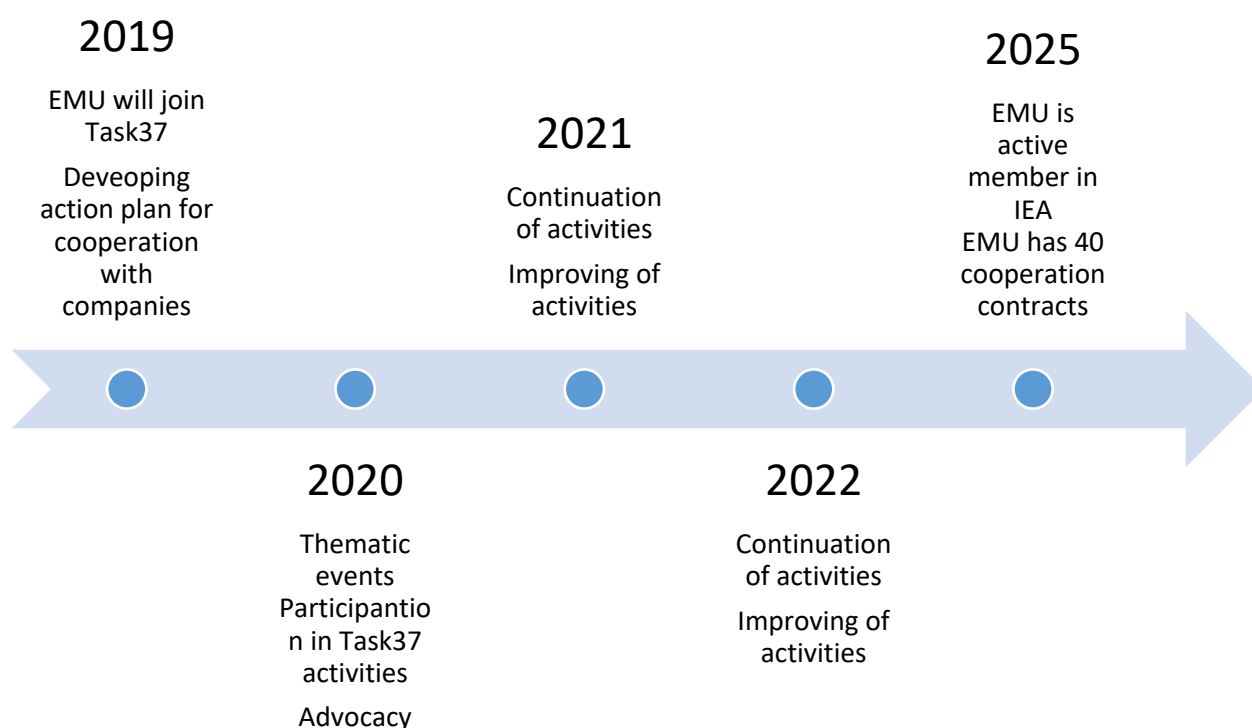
2019

EMU will join Task37

Deveoping action plan for cooperation with companies

2021

Continuation of activities

Improving of activities

2025

EMU is active member in IEA
EMU has 40 cooperation contracts

2020

Thematic events
Participantion in Task37 activities

Advocacy

2022

Continuation of activities

Improving of activities